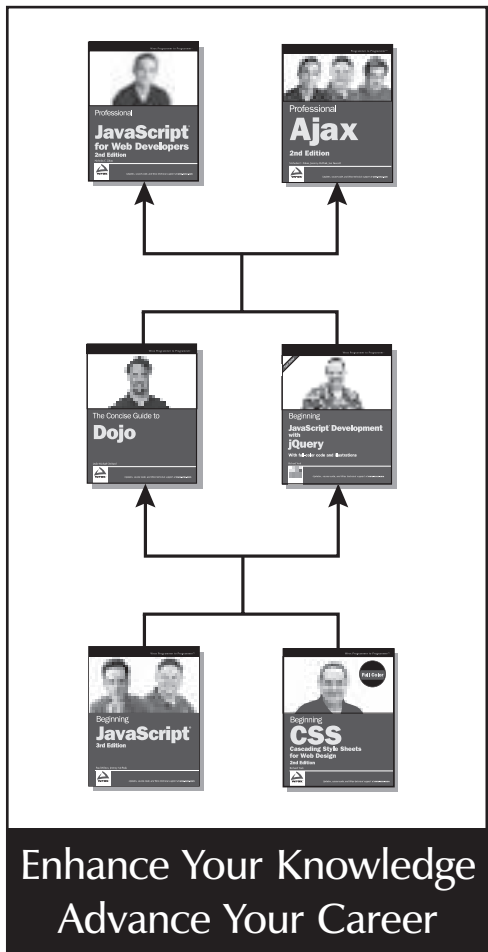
Wrox Programmer to Programmer™

Professional
JavaScript®
for Web Developers
2nd Edition

Wrox Programmer to Programmer™

Professional
Ajax
2nd Edition

Wrox Programmer to Programmer™

The Concise Guide to
Dojo

Wrox Programmer to Programmer™

Beginning
JavaScript® Development with
jQuery
With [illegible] code and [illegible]

Wrox Programmer to Programmer™

Beginning
JavaScript®
3rd Edition

Wrox Programmer to Programmer™

Full Color

Beginning
CSS
Cascading Style Sheets for Web Design
2nd Edition

Enhance Your Knowledge
Advance Your Career